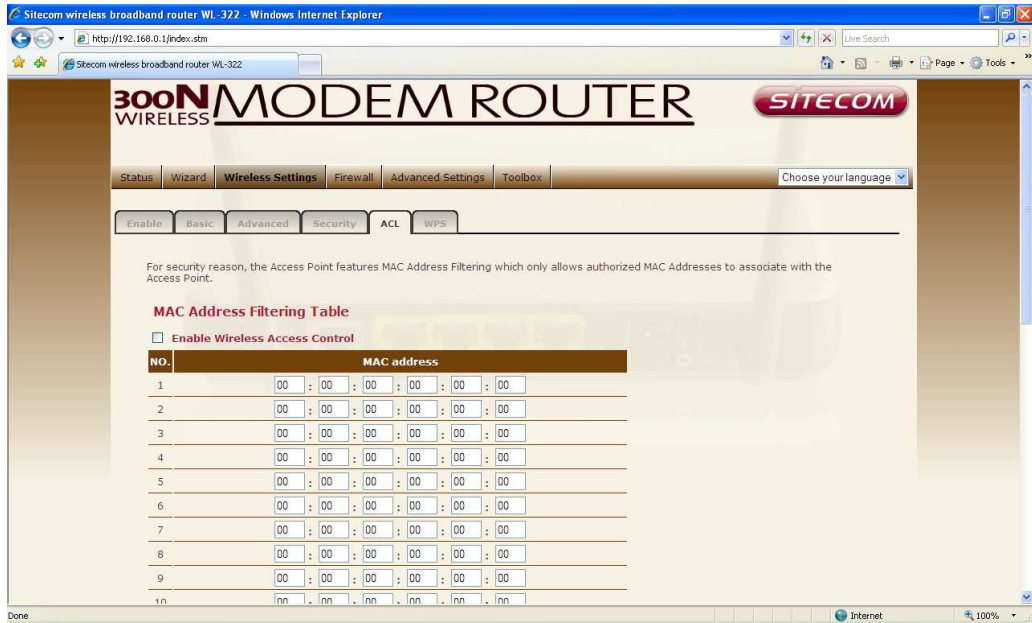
Sitecom wireless broadband router WL-322 - Windows Internet Explorer

http://192.168.0.1/index.stm

Live Search

Sitecom wireless broadband router WL-322

Page Tools

300N WIRELESS MODEM ROUTER

SITECOM

Status | Wizard | Wireless Settings | Firewall | Advanced Settings | Toolbox

Choose your language

Enable | Basic | Advanced | Security | ACL | WPS

For security reason, the Access Point features MAC Address Filtering which only allows authorized MAC Addresses to associate with the Access Point.

MAC Address Filtering Table

Enable Wireless Access Control

| NO. | MAC address |
|---|---|
| 1 | 00 : 00 : 00 : 00 : 00 : 00 |
| 2 | 00 : 00 : 00 : 00 : 00 : 00 |
| 3 | 00 : 00 : 00 : 00 : 00 : 00 |
| 4 | 00 : 00 : 00 : 00 : 00 : 00 |
| 5 | 00 : 00 : 00 : 00 : 00 : 00 |
| 6 | 00 : 00 : 00 : 00 : 00 : 00 |
| 7 | 00 : 00 : 00 : 00 : 00 : 00 |
| 8 | 00 : 00 : 00 : 00 : 00 : 00 |
| 9 | 00 : 00 : 00 : 00 : 00 : 00 |
| 10 | 00 : 00 : 00 : 00 : 00 : 00 |

Done

Internet

100%